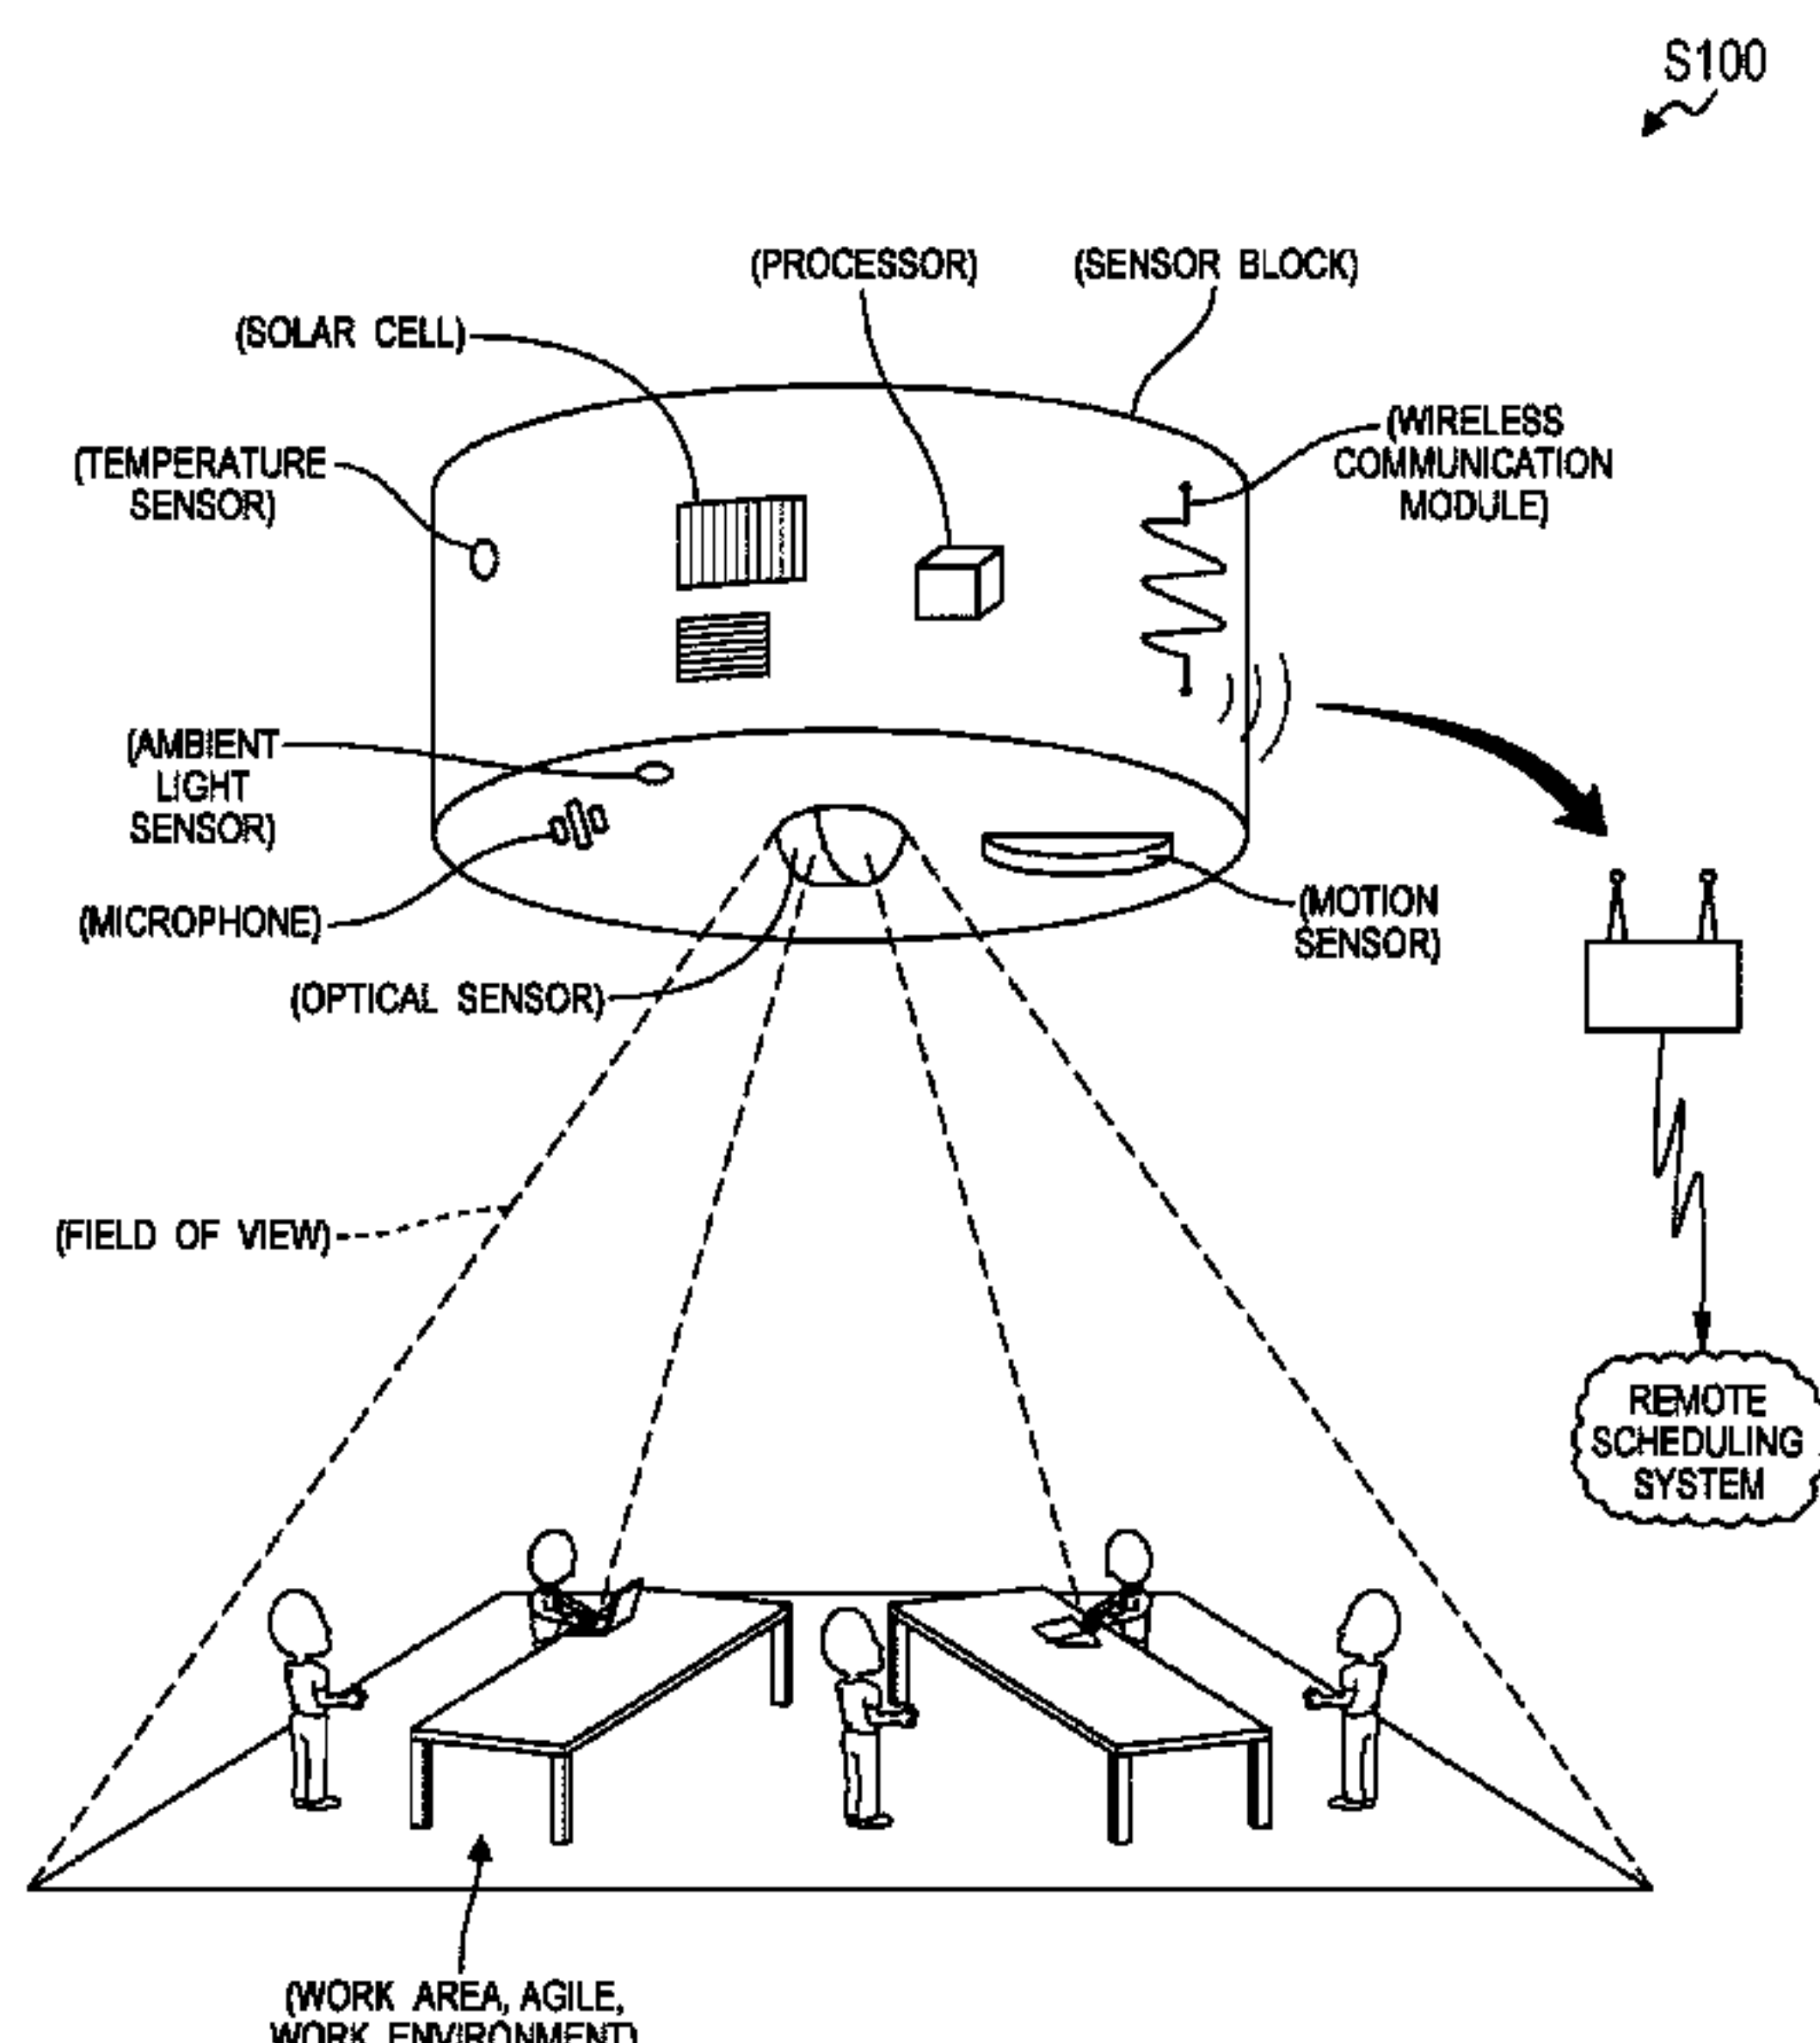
S100

(PROCESSOR)

(SENSOR BLOCK)

(SOLAR CELL)

(TEMPERATURE SENSOR)

(WIRELESS COMMUNICATION MODULE)

(AMBIENT LIGHT SENSOR)

(MICROPHONE)

(OPTICAL SENSOR)

(MOTION SENSOR)

REMOTE SCHEDULING SYSTEM

(FIELD OF VIEW)

(WORK AREA, AGILE, WORK ENVIRONMENT)